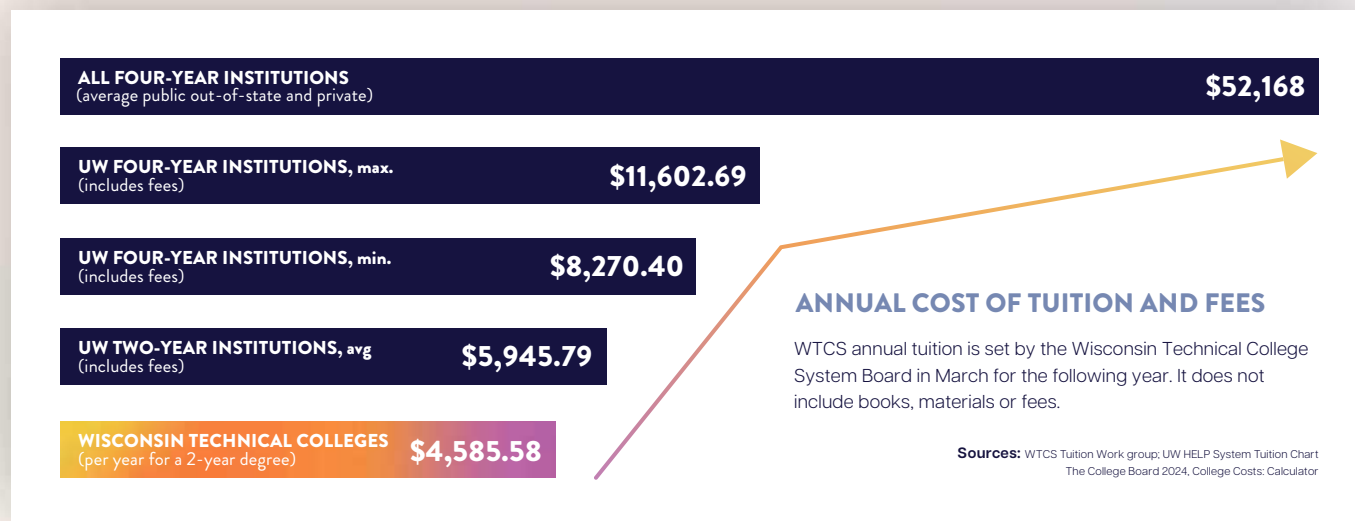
ALL FOUR-YEAR INSTITUTIONS
(average public out-of-state and private)
$52,168

UW FOUR-YEAR INSTITUTIONS, max.
(includes fees)
$11,602.69

UW FOUR-YEAR INSTITUTIONS, min.
(includes fees)
$8,270.40

UW TWO-YEAR INSTITUTIONS, avg
(includes fees)
$5,945.79

WISCONSIN TECHNICAL COLLEGES
(per year for a 2-year degree)
$4,585.58

ANNUAL COST OF TUITION AND FEES

WTCS annual tuition is set by the Wisconsin Technical College System Board in March for the following year. It does not include books, materials or fees.

Sources: WTCS Tuition Work group; UW HELP System Tuition Chart
The College Board 2024, College Costs: Calculator